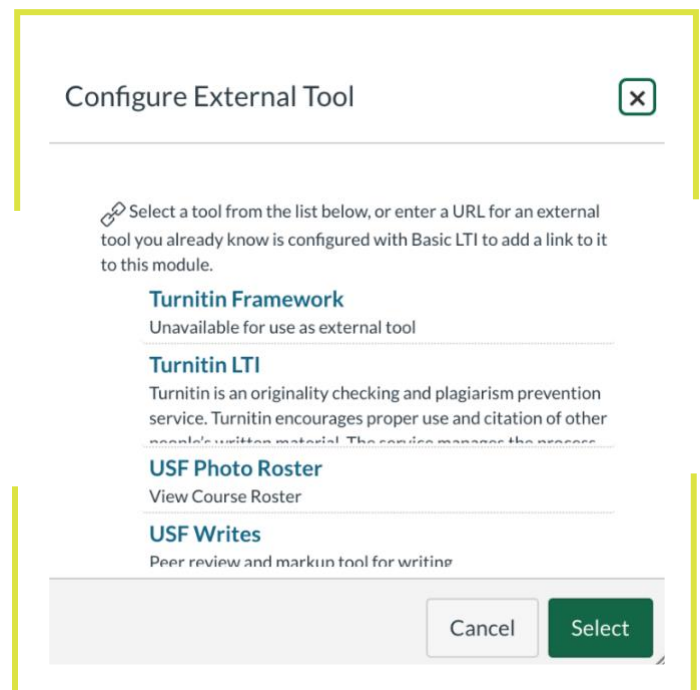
Configure External Tool

Select a tool from the list below, or enter a URL for an external tool you already know is configured with Basic LTI to add a link to it to this module.

Turnitin Framework
Unavailable for use as external tool

Turnitin LTI
Turnitin is an originality checking and plagiarism prevention service. Turnitin encourages proper use and citation of other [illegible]

USF Photo Roster
View Course Roster

USF Writes
Peer review and markup tool for writing

Cancel
Select